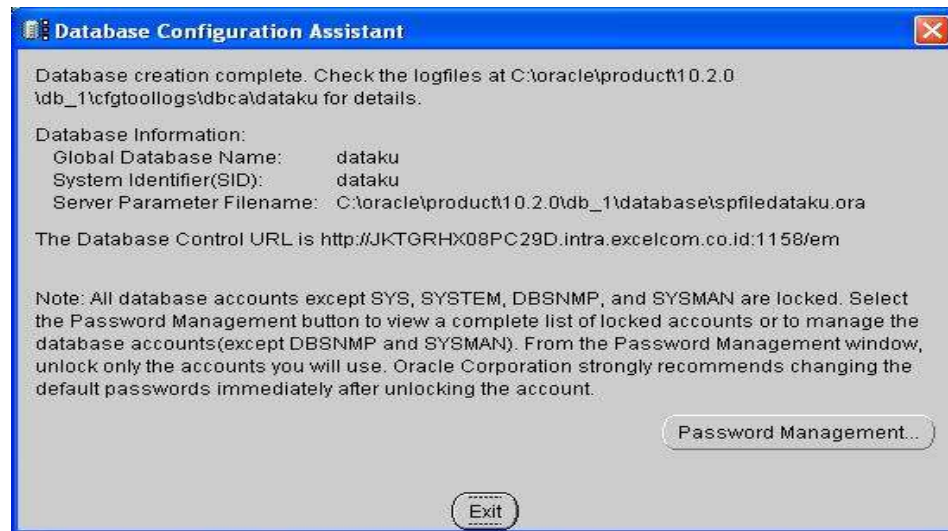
Database Configuration Assistant

Database creation complete. Check the logfiles at C:\oracle\product\10.2.0\db_1\cfgtoollogs\dbca\dataku for details.

Database Information:
Global Database Name: dataku
System Identifier(SID): dataku
Server Parameter Filename: C:\oracle\product\10.2.0\db_1\database\spfiledataku.ora

The Database Control URL is http://JKTGRHX08PC29D.intra.excelcom.co.id:1158/em

Note: All database accounts except SYS, SYSTEM, DBSNMP, and SYSMAN are locked. Select the Password Management button to view a complete list of locked accounts or to manage the database accounts(except DBSNMP and SYSMAN). From the Password Management window, unlock only the accounts you will use. Oracle Corporation strongly recommends changing the default passwords immediately after unlocking the account.

Password Management...

Exit